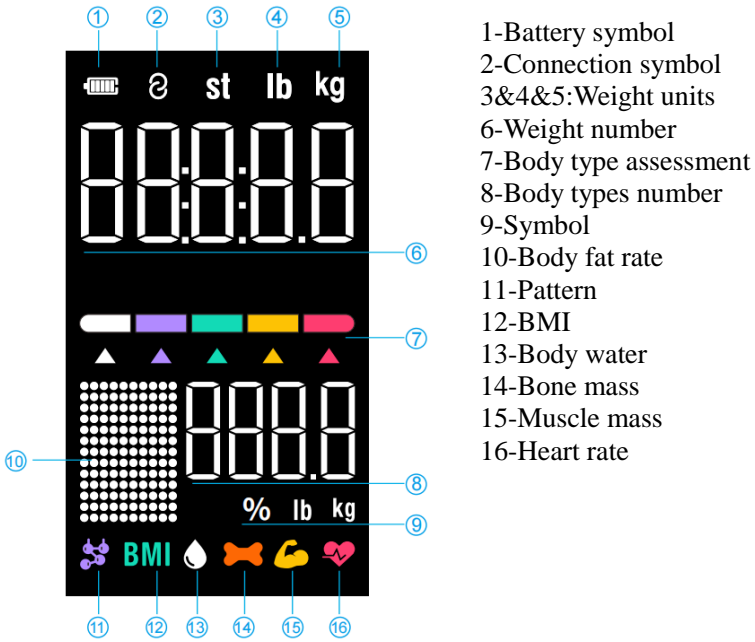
① ② ③ ④ ⑤

st lb kg

⑥

⑦

⑩

⑧

% lb kg

⑨

BMI

⑪ ⑫ ⑬ ⑭ ⑮ ⑯

1-Battery symbol
2-Connection symbol
3&4&5:Weight units
6-Weight number
7-Body type assessment
8-Body types number
9-Symbol
10-Body fat rate
11-Pattern
12-BMI
13-Body water
14-Bone mass
15-Muscle mass
16-Heart rate